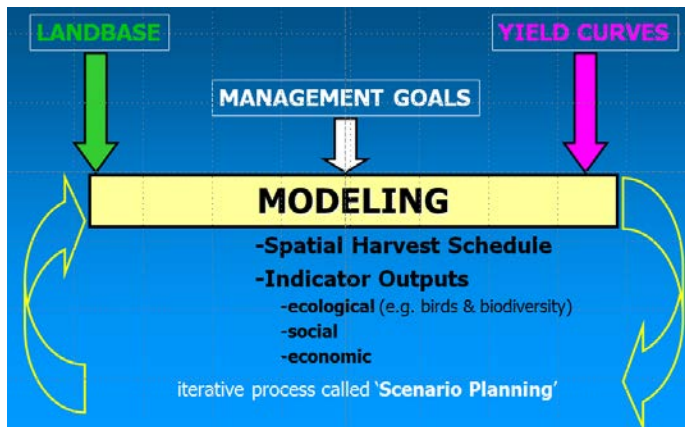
LANDBASE

YIELD CURVES

MANAGEMENT GOALS

MODELING

-Spatial Harvest Schedule

-Indicator Outputs

-ecological (e.g. birds & biodiversity)

-social

-economic

iterative process called 'Scenario Planning'